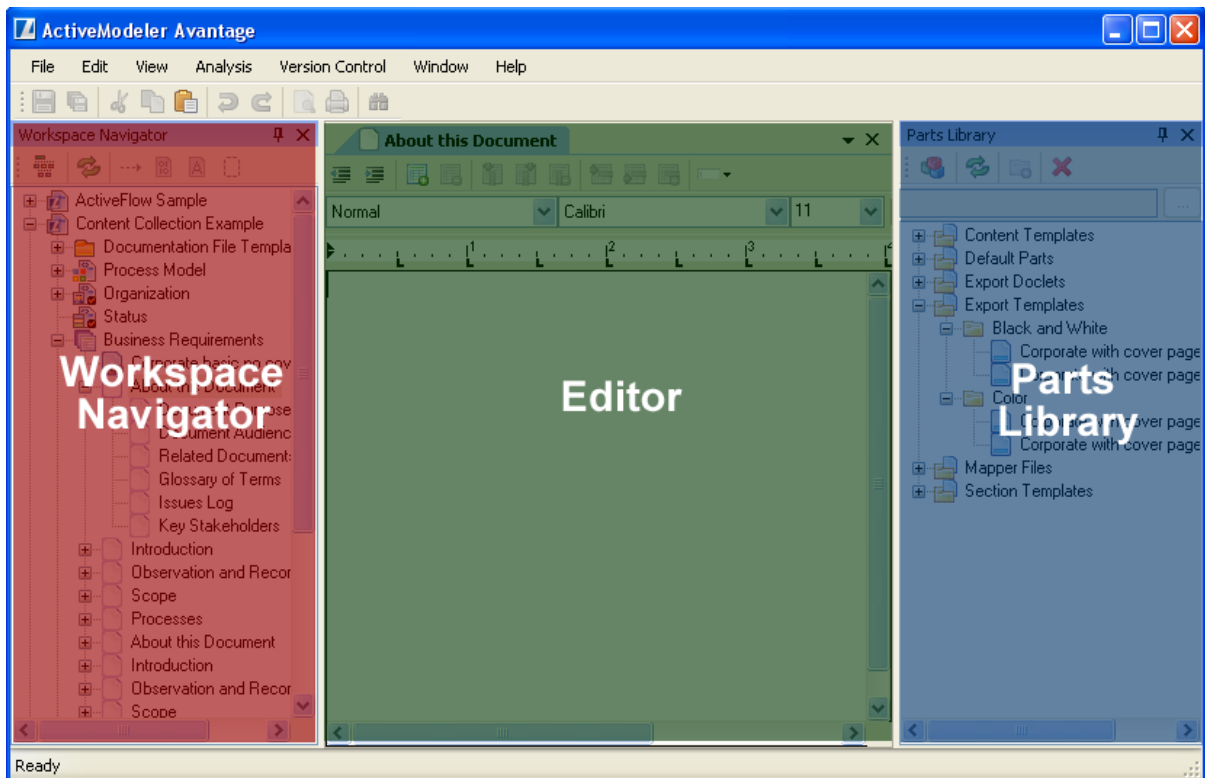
ActiveModeler Avantage

File Edit View Analysis Version Control Window Help

Workspace Navigator

ActiveFlow Sample
Content Collection Example
Documentation File Templa
Process Model
Organization
Status
Business Requirements
Corporate basic no cov
About this Document
Purpose
Document Audienc
Related Document
Glossary of Terms
Issues Log
Key Stakeholders
Introduction
Observation and Recor
Scope
Processes
About this Document
Introduction
Observation and Recor
Scope

Workspace Navigator

About this Document

Normal
Calibri
11

1
2
3

Editor

Parts Library

Content Templates
Default Parts
Export Doclets
Export Templates
Black and White
Corporate with cover page
Corporate with cover page
Color
Corporate with cover page
Corporate with cover page
Mapper Files
Section Templates

Parts Library

Ready